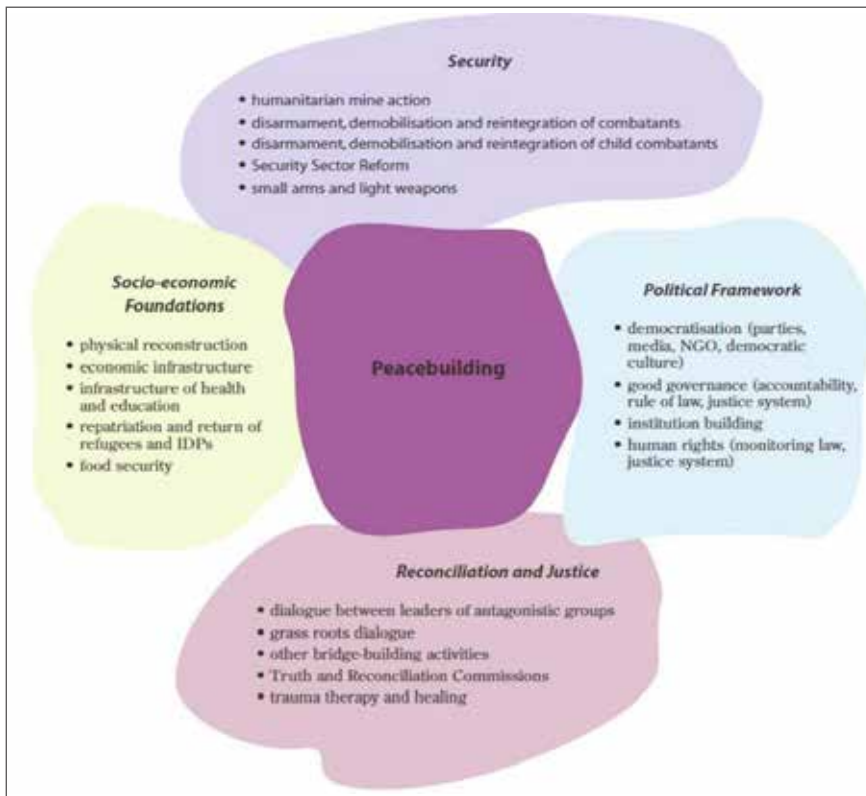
Security

- humanitarian mine action
- disarmament, demobilisation and reintegration of combatants
- disarmament, demobilisation and reintegration of child combatants
- Security Sector Reform
- small arms and light weapons

Socio-economic Foundations

- physical reconstruction
- economic infrastructure
- infrastructure of health and education
- repatriation and return of refugees and IDPs
- food security

Peacebuilding

Political Framework

- democratisation (parties, media, NGO, democratic culture)
- good governance (accountability, rule of law, justice system)
- institution building
- human rights (monitoring law, justice system)

Reconciliation and Justice

- dialogue between leaders of antagonistic groups
- grass roots dialogue
- other bridge-building activities
- Truth and Reconciliation Commissions
- trauma therapy and healing